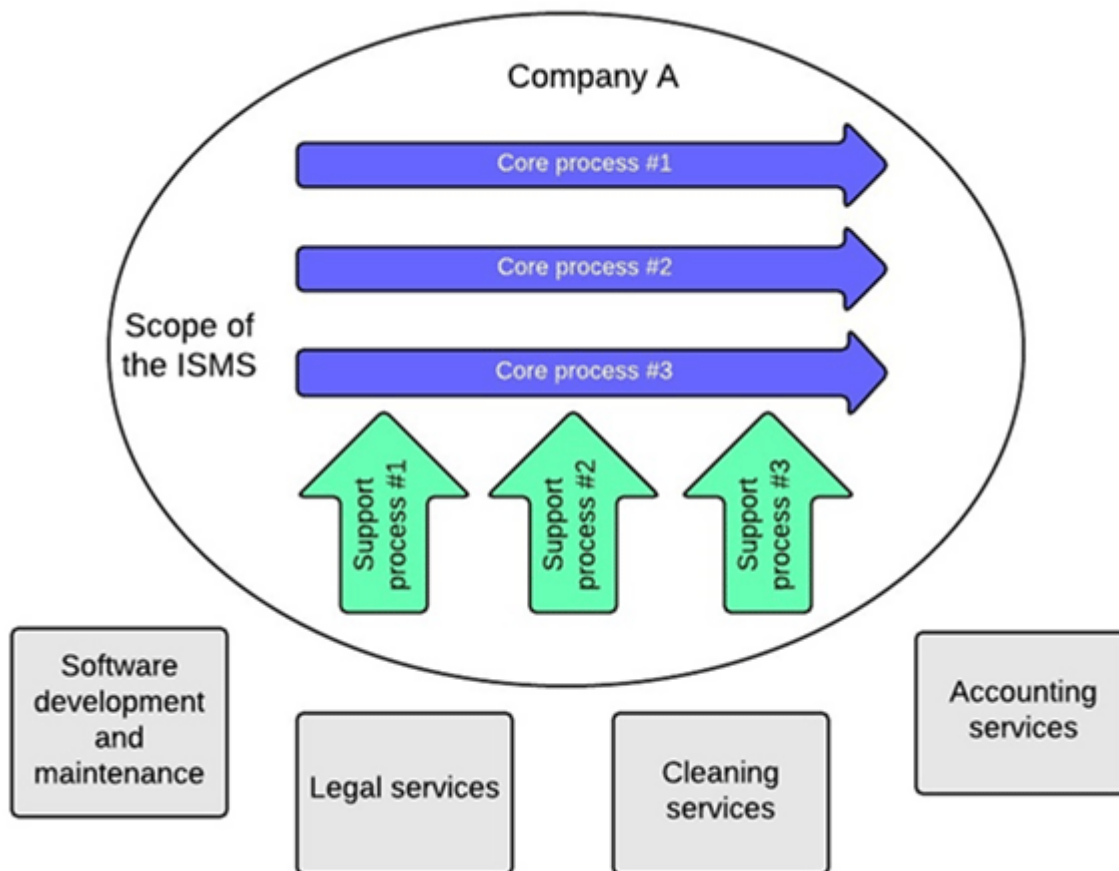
Company A

Core process #1

Core process #2

Scope of the ISMS

Core process #3

Support process #1

Support process #2

Support process #3

Software development and maintenance

Legal services

Cleaning services

Accounting services